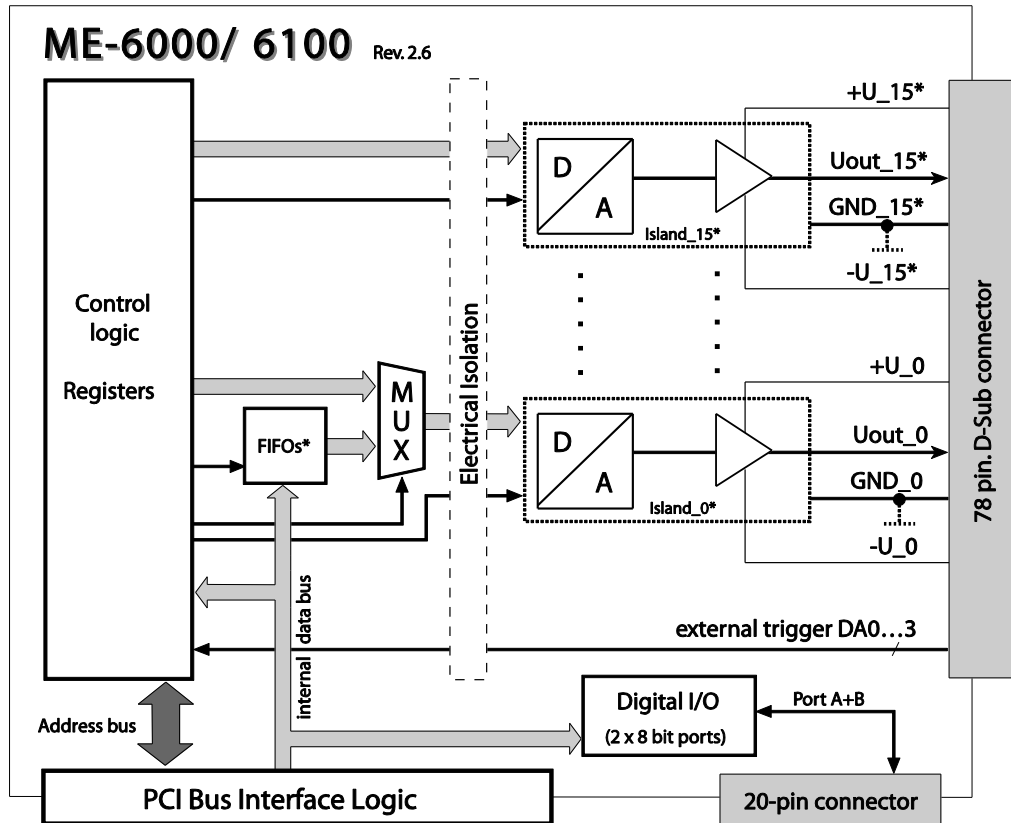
ME-6000/ 6100 Rev. 2.6

Control logic

Registers

FIFOs*

M U X

Electrical Isolation

D A

Island_15*

+U_15*

Uout_15*

GND_15*

-U_15*

D A

Island_0*

+U_0

Uout_0

GND_0

-U_0

78 pin. D-Sub connector

external trigger DA0…3

internal data bus

Address bus

Digital I/O (2 x 8 bit ports)

Port A+B

PCI Bus Interface Logic

20-pin connector